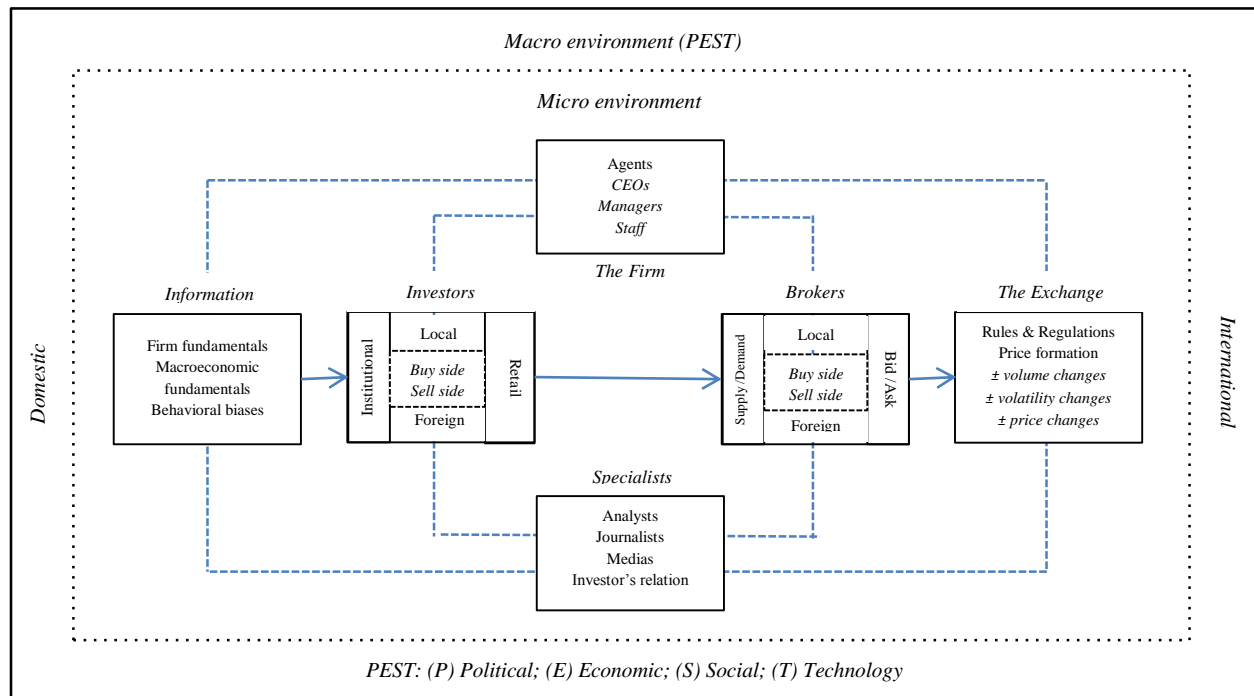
Macro environment (PEST)

Micro environment

Agents
CEOs
Managers
Staff

The Firm

Domestic

Information

Firm fundamentals
Macroeconomic fundamentals
Behavioral biases

Investors

Institutional

Local

Buy side
Sell side

Foreign

Retail

Brokers

Supply/Demand

Local

Buy side
Sell side

Foreign

Bid /Ask

The Exchange

Rules & Regulations
Price formation
± volume changes
± volatility changes
± price changes

International

Specialists

Analysts
Journalists
Medias
Investor's relation

PEST: (P) Political; (E) Economic; (S) Social; (T) Technology